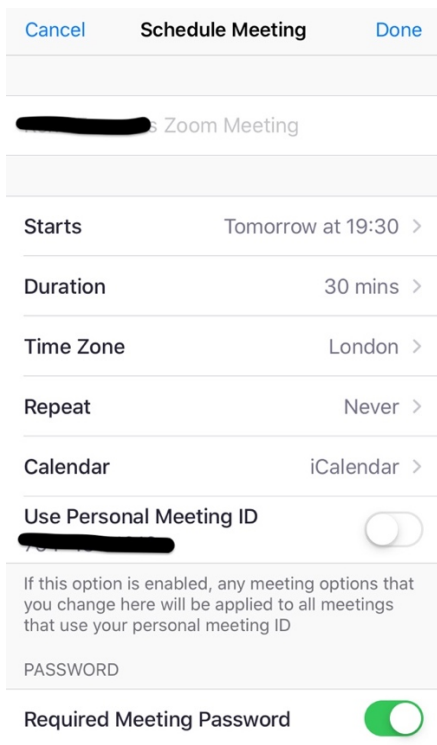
Cancel Schedule Meeting Done

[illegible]s Zoom Meeting

Starts Tomorrow at 19:30 >

Duration 30 mins >

Time Zone London >

Repeat Never >

Calendar iCalendar >

Use Personal Meeting ID
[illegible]

If this option is enabled, any meeting options that you change here will be applied to all meetings that use your personal meeting ID

PASSWORD

Required Meeting Password